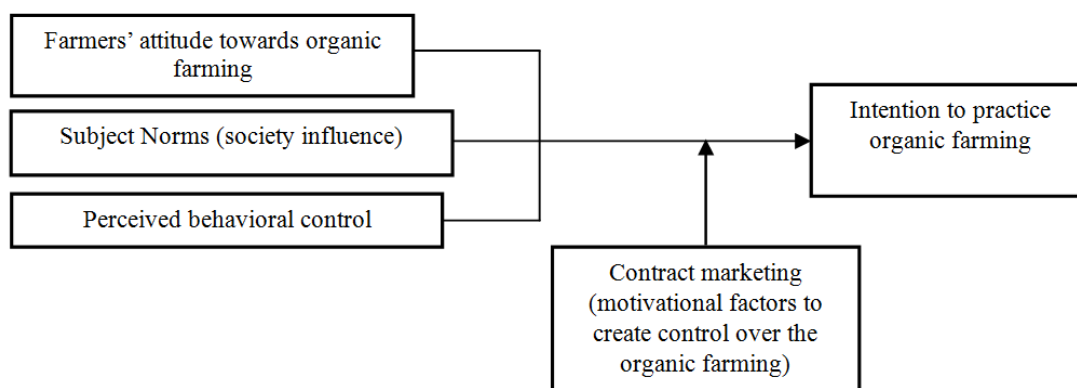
Farmers' attitude towards organic farming

Subject Norms (society influence)

Perceived behavioral control

Intention to practice organic farming

Contract marketing (motivational factors to create control over the organic farming)